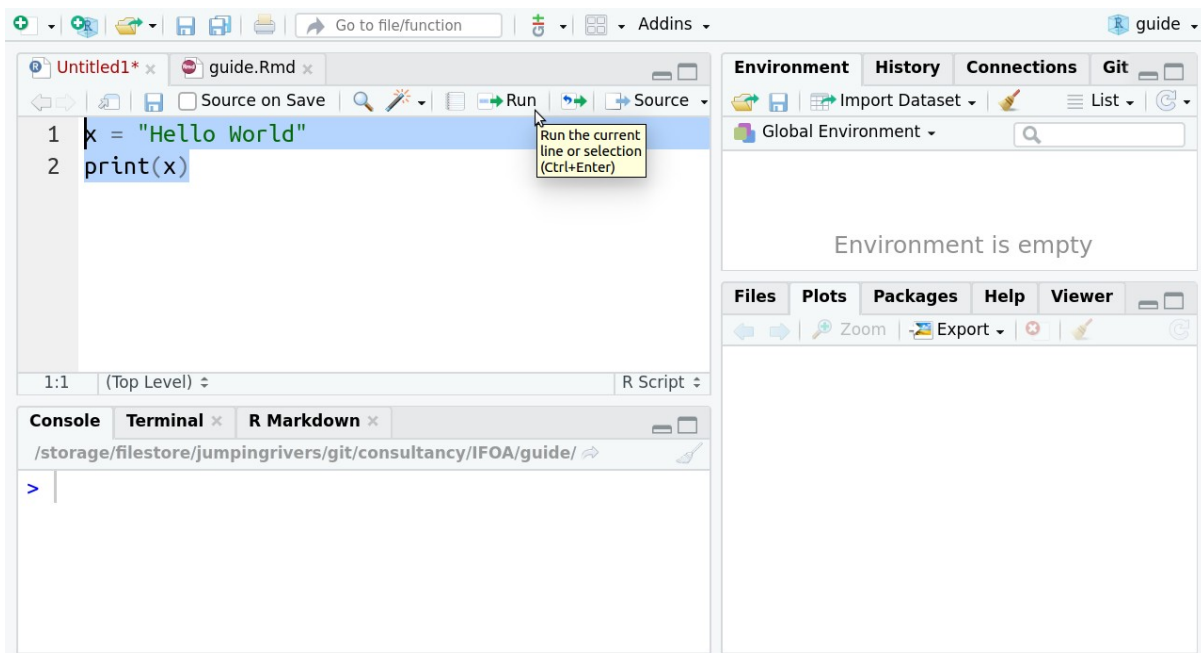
Go to file/function
Addins
guide

Untitled1*
guide.Rmd
Source on Save
Run
Source

1 x = "Hello World"
2 print(x)

Run the current line or selection (Ctrl+Enter)

1:1
(Top Level) ÷
R Script ÷

Console
Terminal
R Markdown
/storage/filestore/jumpingrivers/git/consultancy/IFOA/guide/
>

Environment
History
Connections
Git
Import Dataset
List
Global Environment
Environment is empty

Files
Plots
Packages
Help
Viewer
Zoom
Export